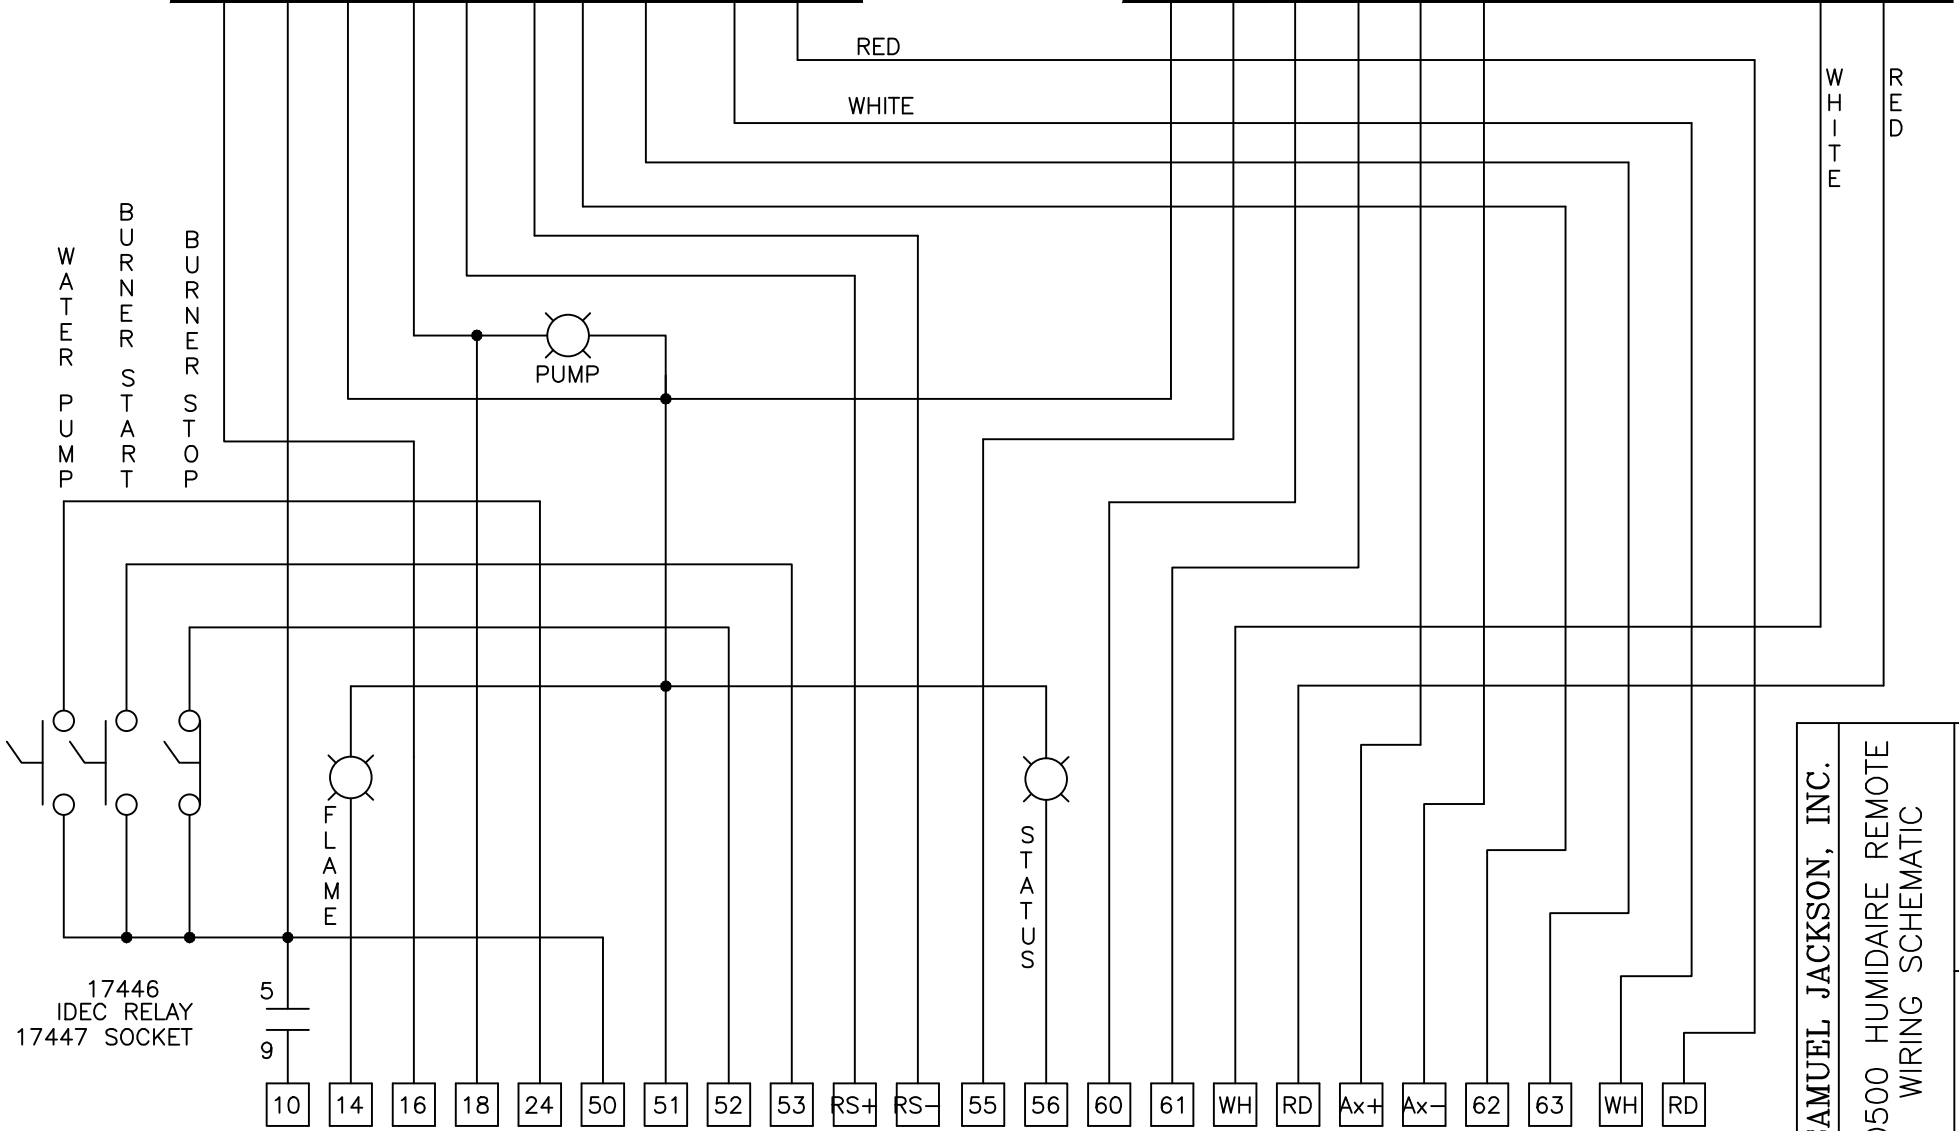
RED

WHITE

WHITE

RED

WATER PUMP

BURNER START

BURNER STOP

PUMP

FLAME

STATUS

17446
IDEC RELAY
17447 SOCKET

5

9

| 10 | 14 | 16 | 18 | 24 | 50 | 51 | 52 | 53 | RS+ | RS− | 55 | 56 | 60 | 61 | WH | RD | Ax+ | Ax− | 62 | 63 | WH | RD |
|---|---|---|---|---|---|---|---|---|---|---|---|---|---|---|---|---|---|---|---|---|---|---|

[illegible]AMUEL JACKSON, INC.

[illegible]500 HUMIDAIRE REMOTE
WIRING SCHEMATIC